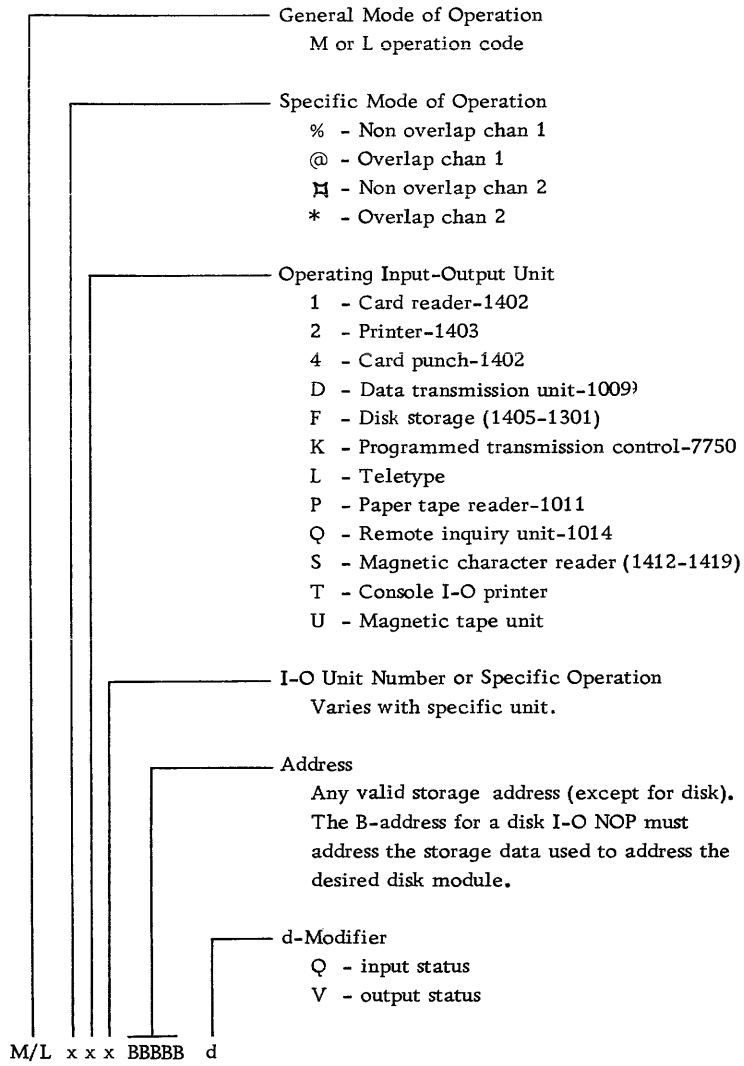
General Mode of Operation
M or L operation code

Specific Mode of Operation
% - Non overlap chan 1
@ - Overlap chan 1
¤ - Non overlap chan 2
* - Overlap chan 2

Operating Input-Output Unit
1 - Card reader-1402
2 - Printer-1403
4 - Card punch-1402
D - Data transmission unit-1009)
F - Disk storage (1405-1301)
K - Programmed transmission control-7750
L - Teletype
P - Paper tape reader-1011
Q - Remote inquiry unit-1014
S - Magnetic character reader (1412-1419)
T - Console I-O printer
U - Magnetic tape unit

I-O Unit Number or Specific Operation
Varies with specific unit.

Address
Any valid storage address (except for disk). The B-address for a disk I-O NOP must address the storage data used to address the desired disk module.

d-Modifier
Q - input status
V - output status

M/L x x x BBBBB d